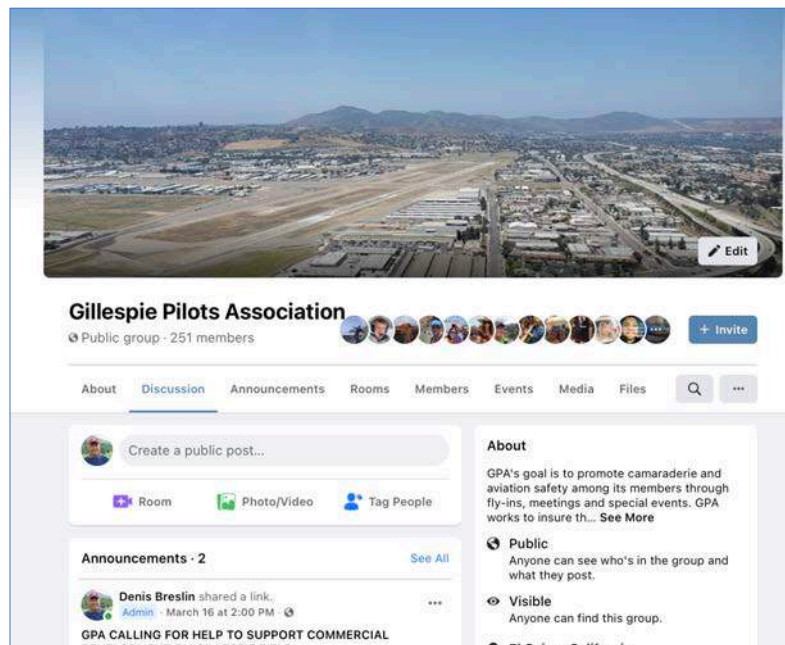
Edit

Gillespie Pilots Association
Public group · 251 members

+ Invite

About Discussion Announcements Rooms Members Events Media Files

Create a public post...

Room Photo/Video Tag People

Announcements · 2 See All

Denis Breslin shared a link.
Admin · March 16 at 2:00 PM

GPA CALLING FOR HELP TO SUPPORT COMMERCIAL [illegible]

About

GPA's goal is to promote camaraderie and aviation safety among its members through fly-ins, meetings and special events. GPA works to insure th... See More

Public
Anyone can see who's in the group and what they post.

Visible
Anyone can find this group.

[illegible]